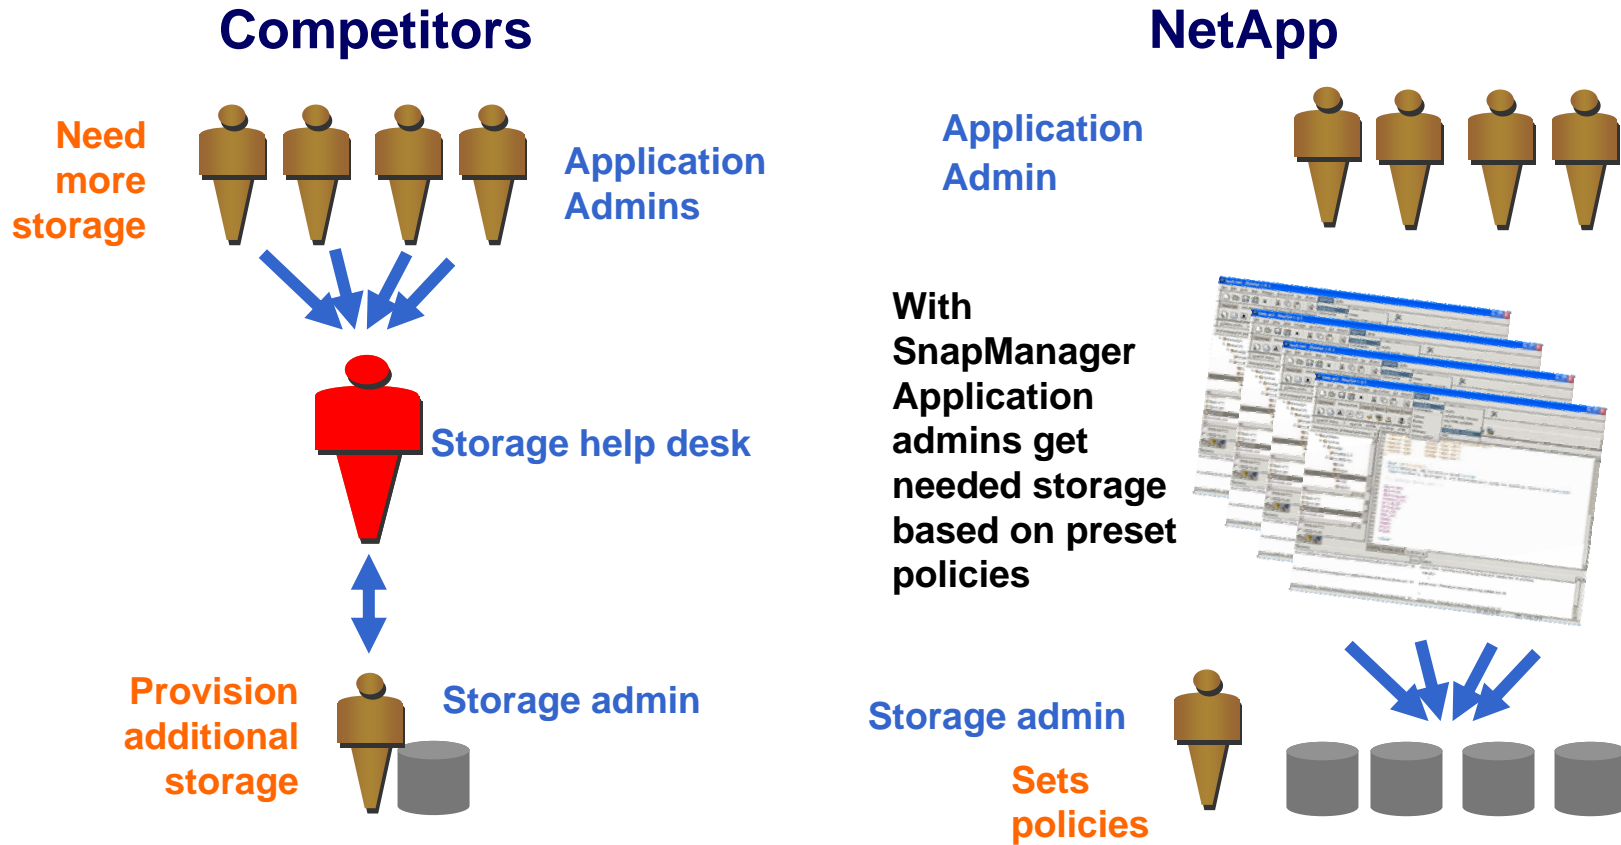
Competitors

Need more storage

Application Admins

Storage help desk

Provision additional storage

Storage admin

NetApp

Application Admin

With SnapManager Application admins get needed storage based on preset policies

Storage admin

Sets policies